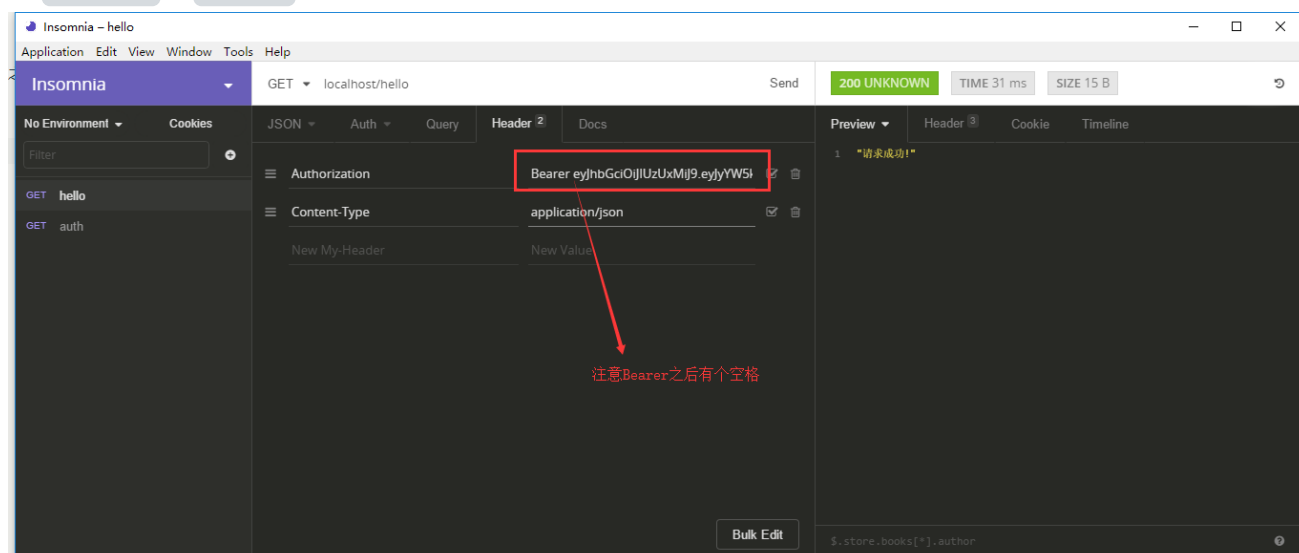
Insomnia – hello

Application Edit View Window Tools Help

Insomnia

GET localhost/hello

Send

200 UNKNOWN TIME 31 ms SIZE 15 B

No Environment Cookies

Filter

GET hello

GET auth

JSON Auth Query Header 2 Docs

Authorization Bearer eyJhbGciOiJIUzUxMiJ9.eyJyYW5

Content-Type application/json

New My-Header New Value

注意Bearer之后有个空格

Bulk Edit

Preview Header 3 Cookie Timeline

1 "请求成功!"

$.store.books[*].author